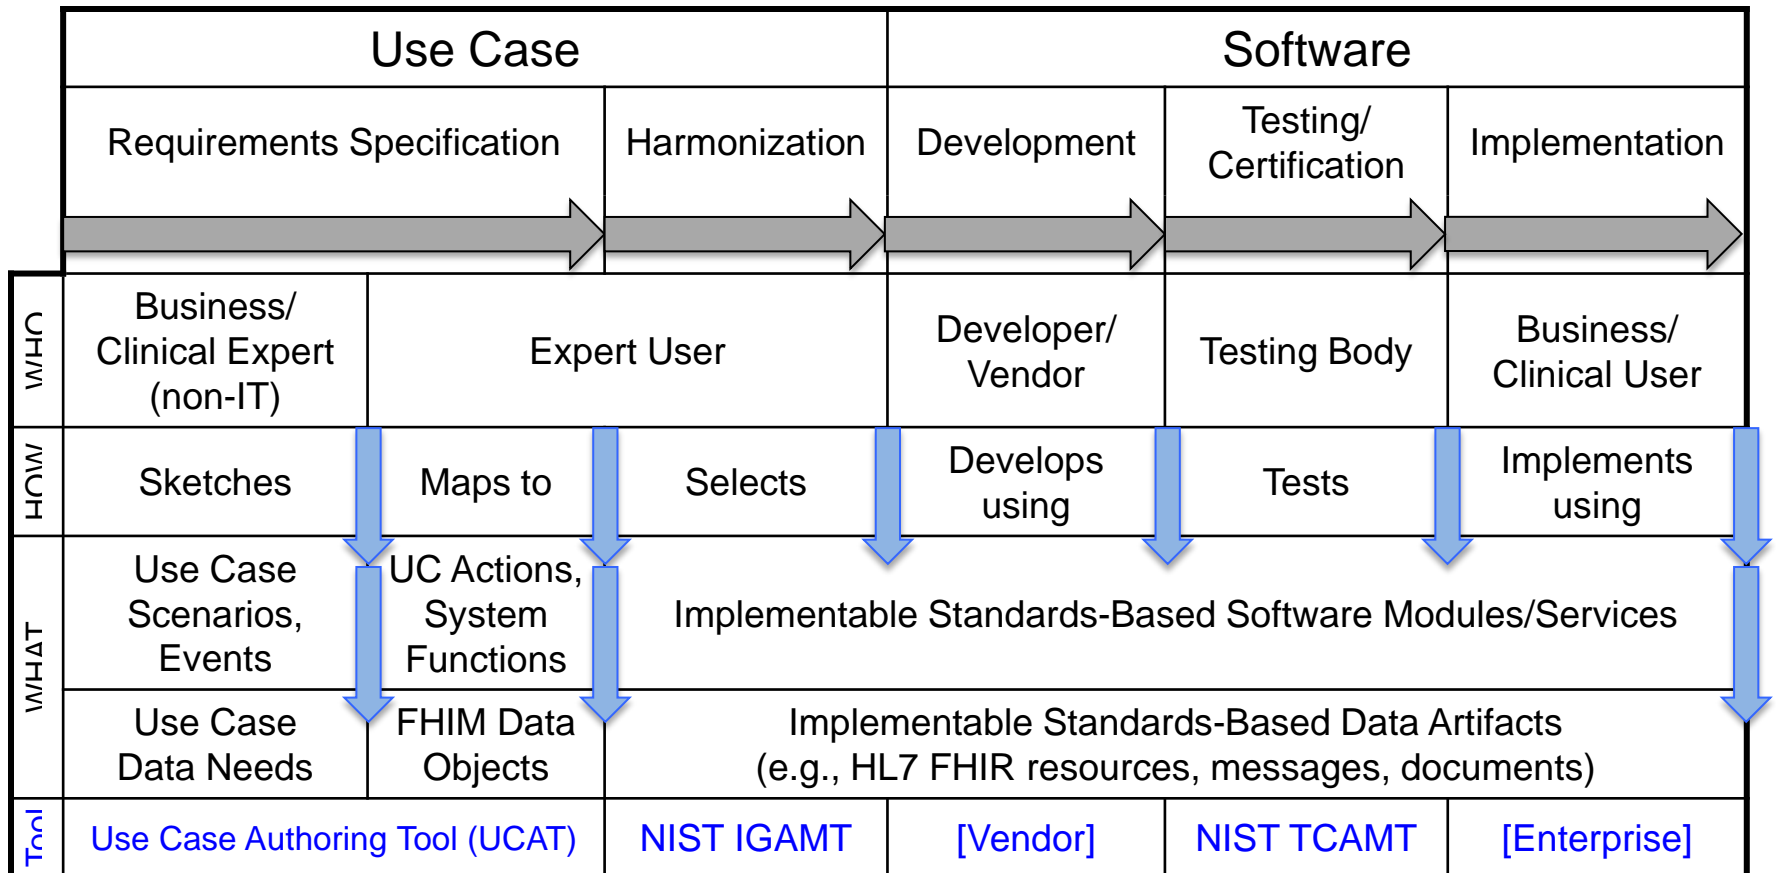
| | Use Case | | | Software | | |
|---|---|---|---|---|---|---|
| | Requirements Specification | | Harmonization | Development | Testing/ Certification | Implementation |
| WHO | Business/ Clinical Expert (non-IT) | Expert User | | Developer/ Vendor | Testing Body | Business/ Clinical User |
| HOW | Sketches | Maps to | Selects | Develops using | Tests | Implements using |
| WHAT | Use Case Scenarios, Events | UC Actions, System Functions | Implementable Standards-Based Software Modules/Services | | | |
| | Use Case Data Needs | FHIM Data Objects | Implementable Standards-Based Data Artifacts (e.g., HL7 FHIR resources, messages, documents) | | | |
| Tool | Use Case Authoring Tool (UCAT) | | NIST IGAMT | [Vendor] | NIST TCAMT | [Enterprise] |